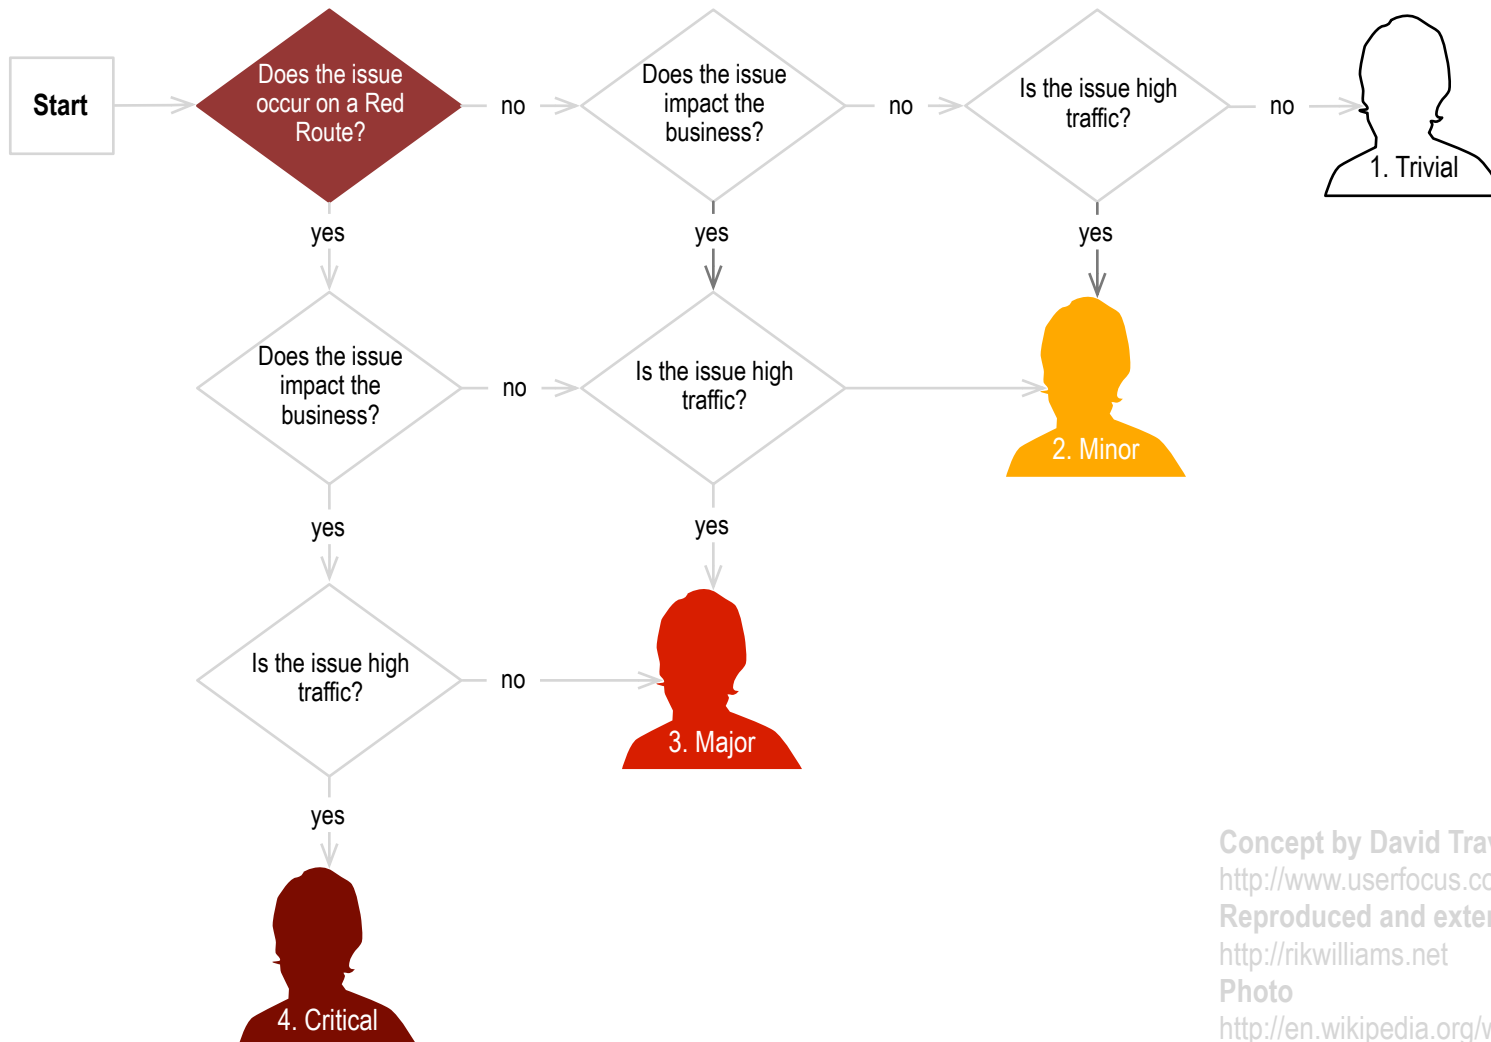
Start

Does the issue occur on a Red Route?

no

Does the issue impact the business?

no

Is the issue high traffic?

no

1. Trivial

yes

yes

yes

Does the issue impact the business?

no

Is the issue high traffic?

2. Minor

yes

yes

Is the issue high traffic?

no

3. Major

yes

4. Critical

Concept by David Tra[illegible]
http://www.userfocus.c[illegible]
Reproduced and exte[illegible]
http://rikwilliams.net
Photo
http://en.wikipedia.org/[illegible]